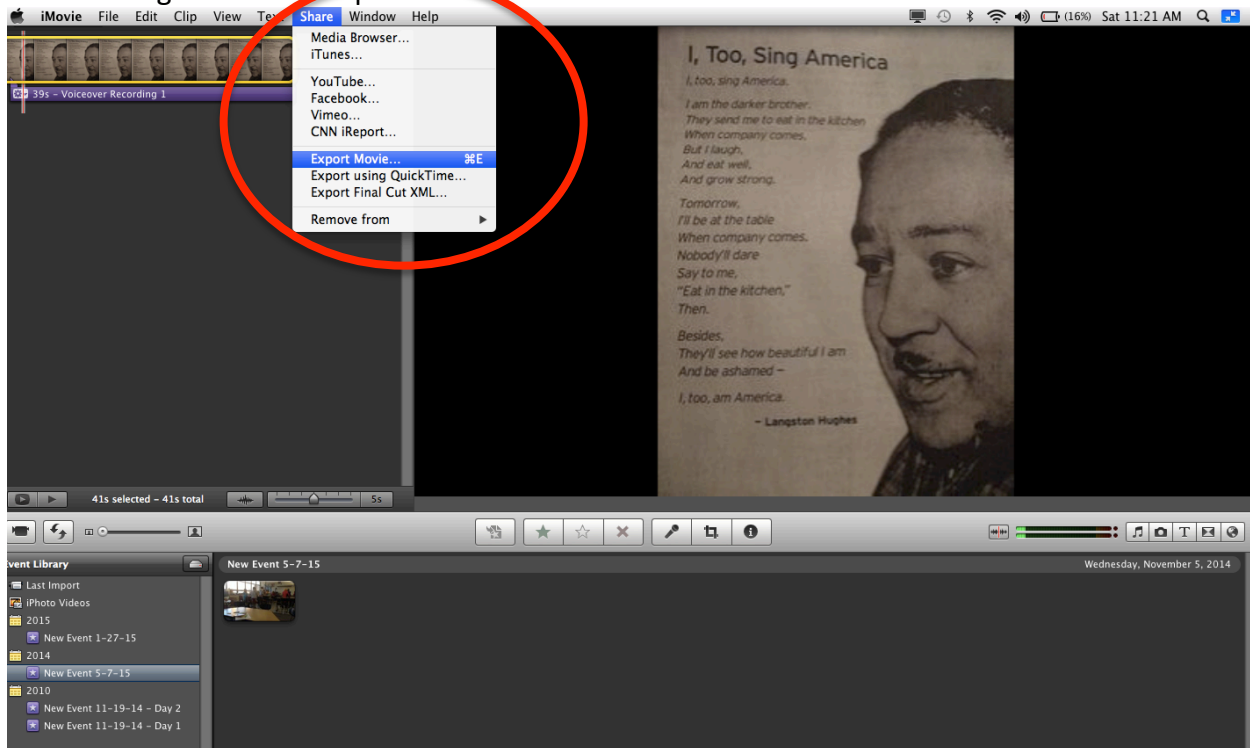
iMovie File Edit Clip View Tex Share Window Help

(16%) Sat 11:21 AM

39s – Voiceover Recording 1

Media Browser...
iTunes...
YouTube...
Facebook...
Vimeo...
CNN iReport...
Export Movie... ⌘E
Export using QuickTime...
Export Final Cut XML...
Remove from

I, Too, Sing America

I, too, sing America.

I am the darker brother.
They send me to eat in the kitchen
When company comes.
But I laugh,
And eat well,
And grow strong.

Tomorrow,
I'll be at the table
When company comes.
Nobody'll dare
Say to me,
"Eat in the kitchen,"
Then.

Besides,
They'll see how beautiful I am
And be ashamed –

I, too, am America.

– Langston Hughes

41s selected – 41s total

5s

Event Library
Last Import
iPhoto Videos
2015
New Event 1-27-15
2014
New Event 5-7-15
2010
New Event 11-19-14 - Day 2
New Event 11-19-14 - Day 1

New Event 5-7-15

Wednesday, November 5, 2014